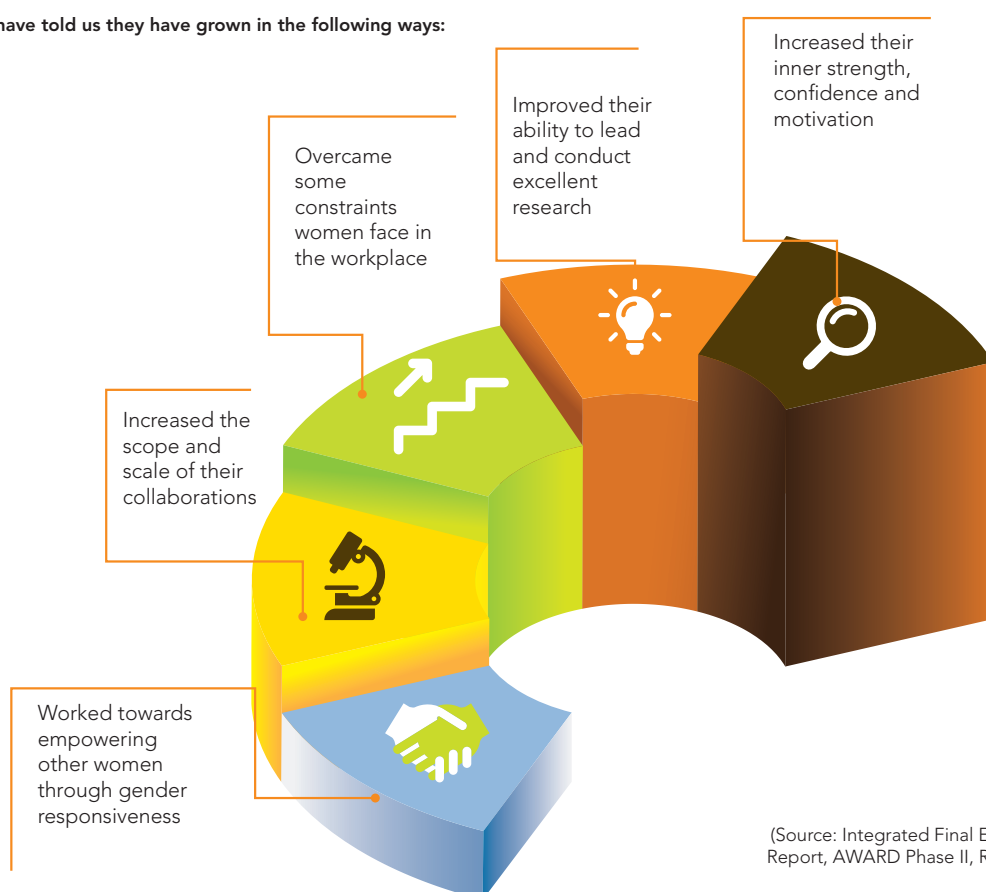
have told us they have grown in the following ways:

Increased their inner strength, confidence and motivation

Improved their ability to lead and conduct excellent research

Overcame some constraints women face in the workplace

Increased the scope and scale of their collaborations

Worked towards empowering other women through gender responsiveness

(Source: Integrated Final E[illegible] Report, AWARD Phase II, R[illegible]